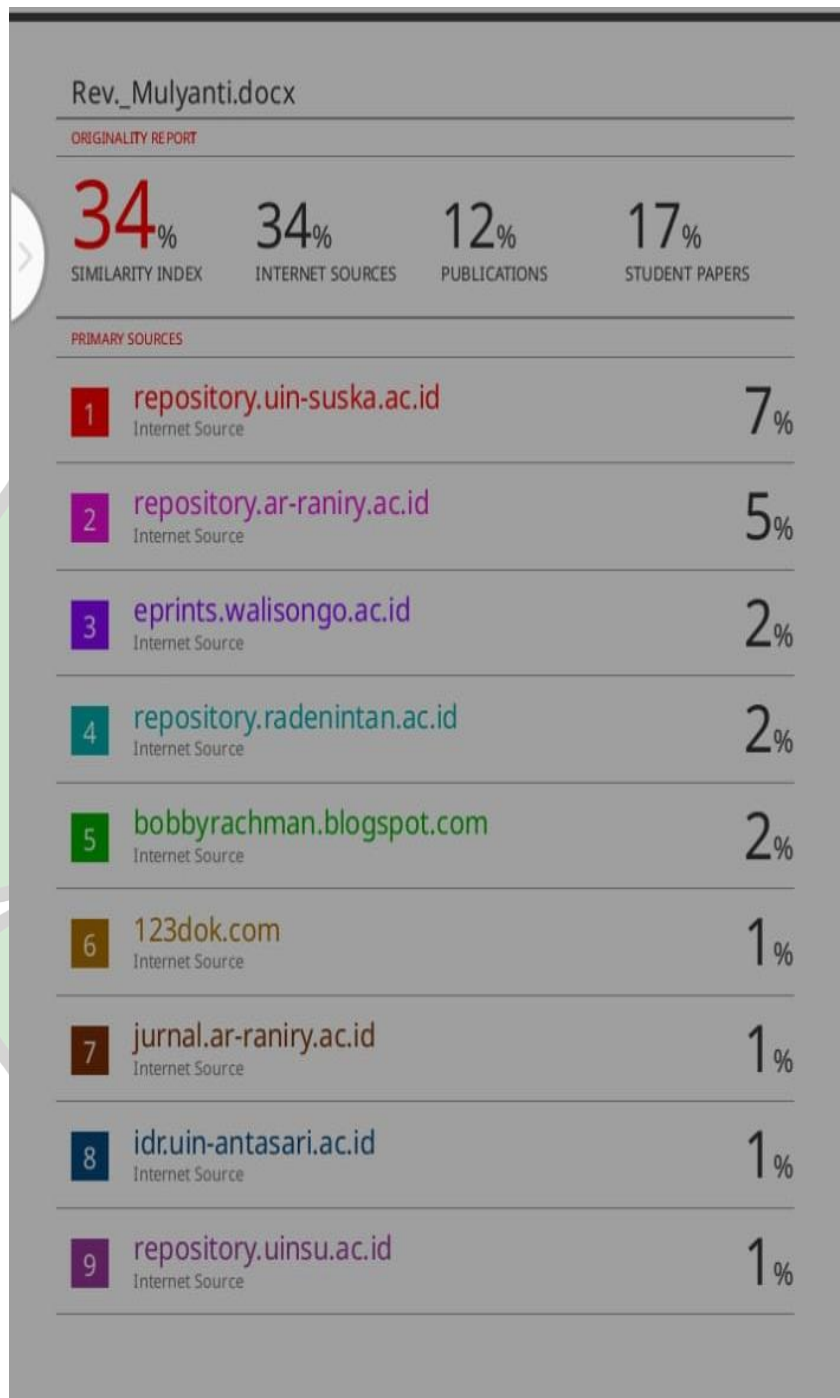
Rev._Mulyanti.docx

ORIGINALITY REPORT

34% SIMILARITY INDEX

34% INTERNET SOURCES

12% PUBLICATIONS

17% STUDENT PAPERS

PRIMARY SOURCES

1 repository.uin-suska.ac.id
Internet Source
7%

2 repository.ar-raniry.ac.id
Internet Source
5%

3 eprints.walisongo.ac.id
Internet Source
2%

4 repository.radenintan.ac.id
Internet Source
2%

5 bobbyrachman.blogspot.com
Internet Source
2%

6 123dok.com
Internet Source
1%

7 jurnal.ar-raniry.ac.id
Internet Source
1%

8 idr.uin-antasari.ac.id
Internet Source
1%

9 repository.uinsu.ac.id
Internet Source
1%